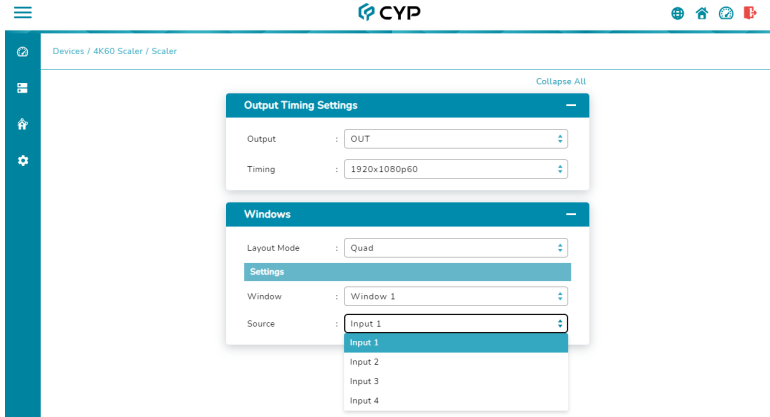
CYP

Devices / 4K60 Scaler / Scaler

Collapse All

Output Timing Settings

Output : OUT

Timing : 1920x1080p60

Windows

Layout Mode : Quad

Settings

Window : Window 1

Source : Input 1

Input 1
Input 2
Input 3
Input 4